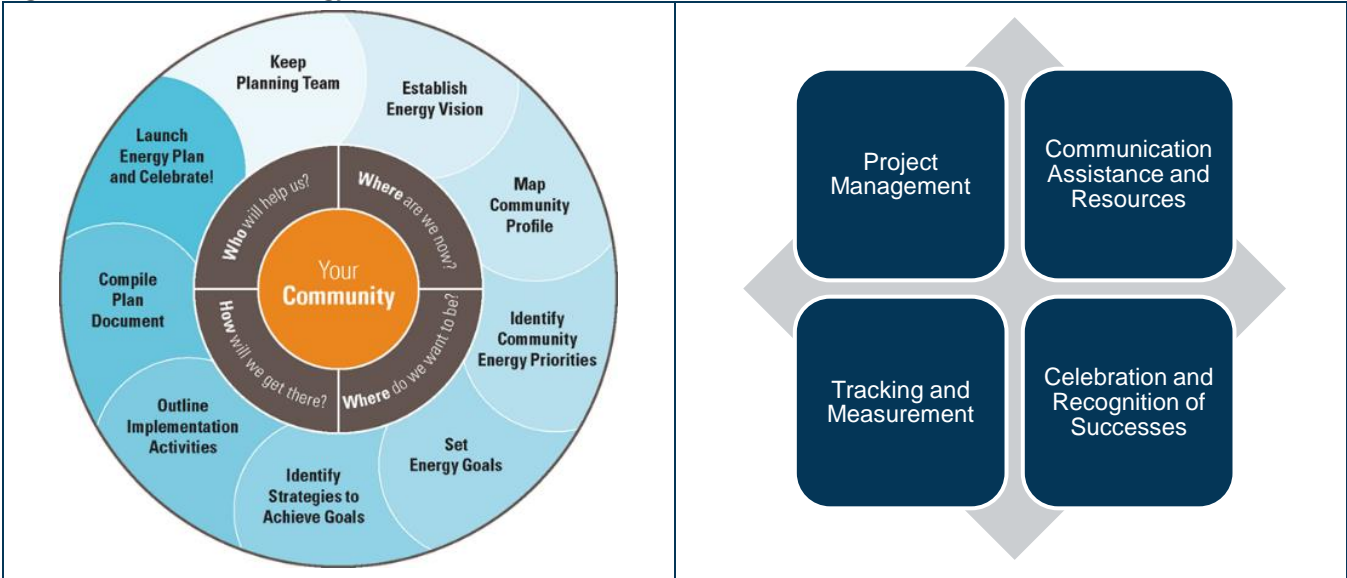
Keep Planning Team

Establish Energy Vision

Map Community Profile

Identify Community Energy Priorities

Set Energy Goals

Identify Strategies to Achieve Goals

Outline Implementation Activities

Compile Plan Document

Launch Energy Plan and Celebrate!

Who will help us?

Where are we now?

Where do we want to be?

How will we get there?

Your Community

| Project Management | Communication Assistance and Resources |
|---|---|
| Tracking and Measurement | Celebration and Recognition of Successes |